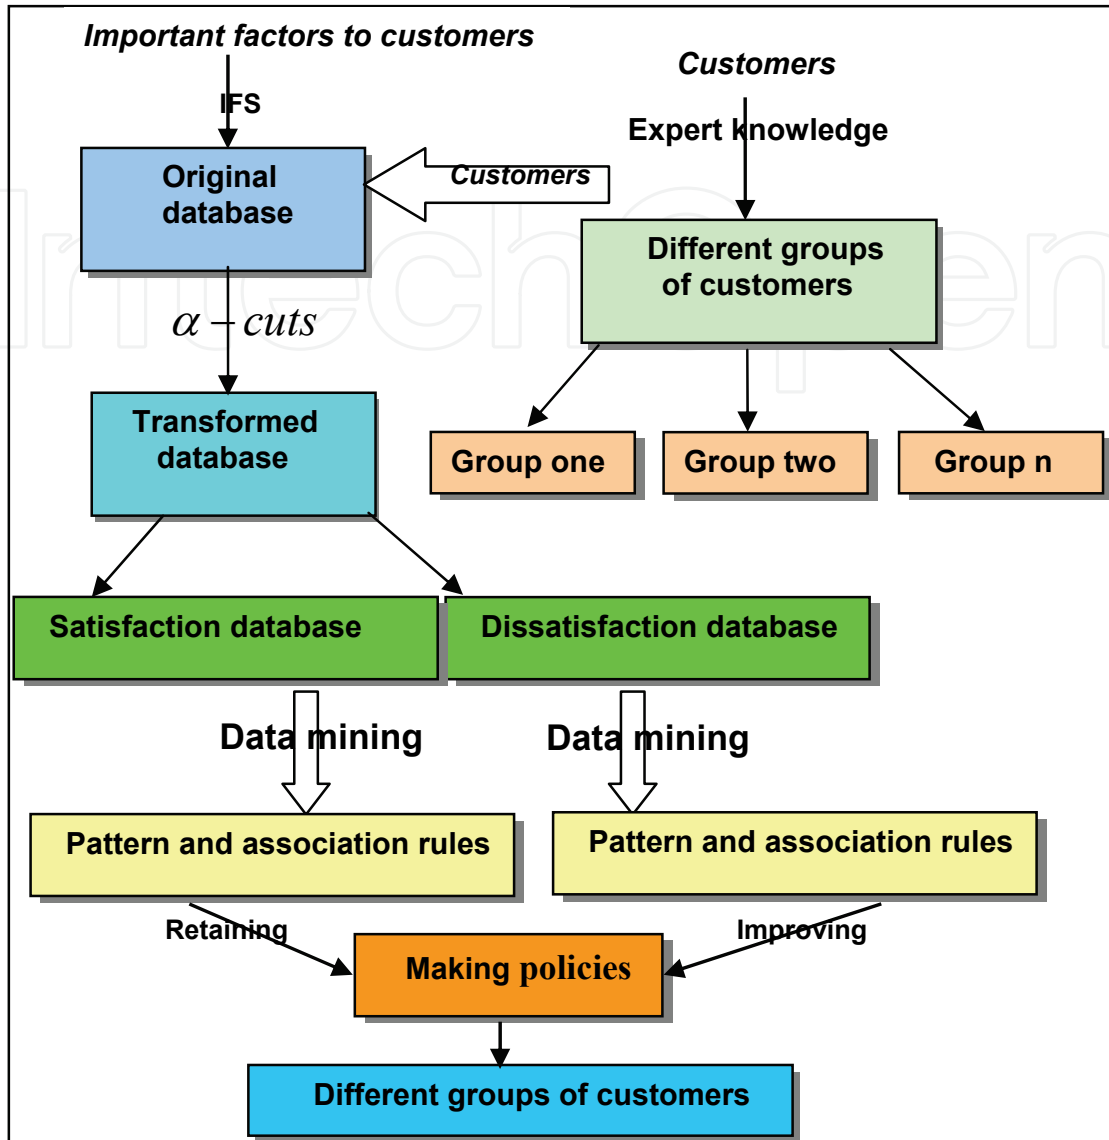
Important factors to customers

IFS

Original database

Customers

Customers

Expert knowledge

Different groups of customers

$\alpha - cuts$

Transformed database

Group one

Group two

Group n

Satisfaction database

Dissatisfaction database

Data mining

Data mining

Pattern and association rules

Pattern and association rules

Retaining

Improving

Making policies

Different groups of customers